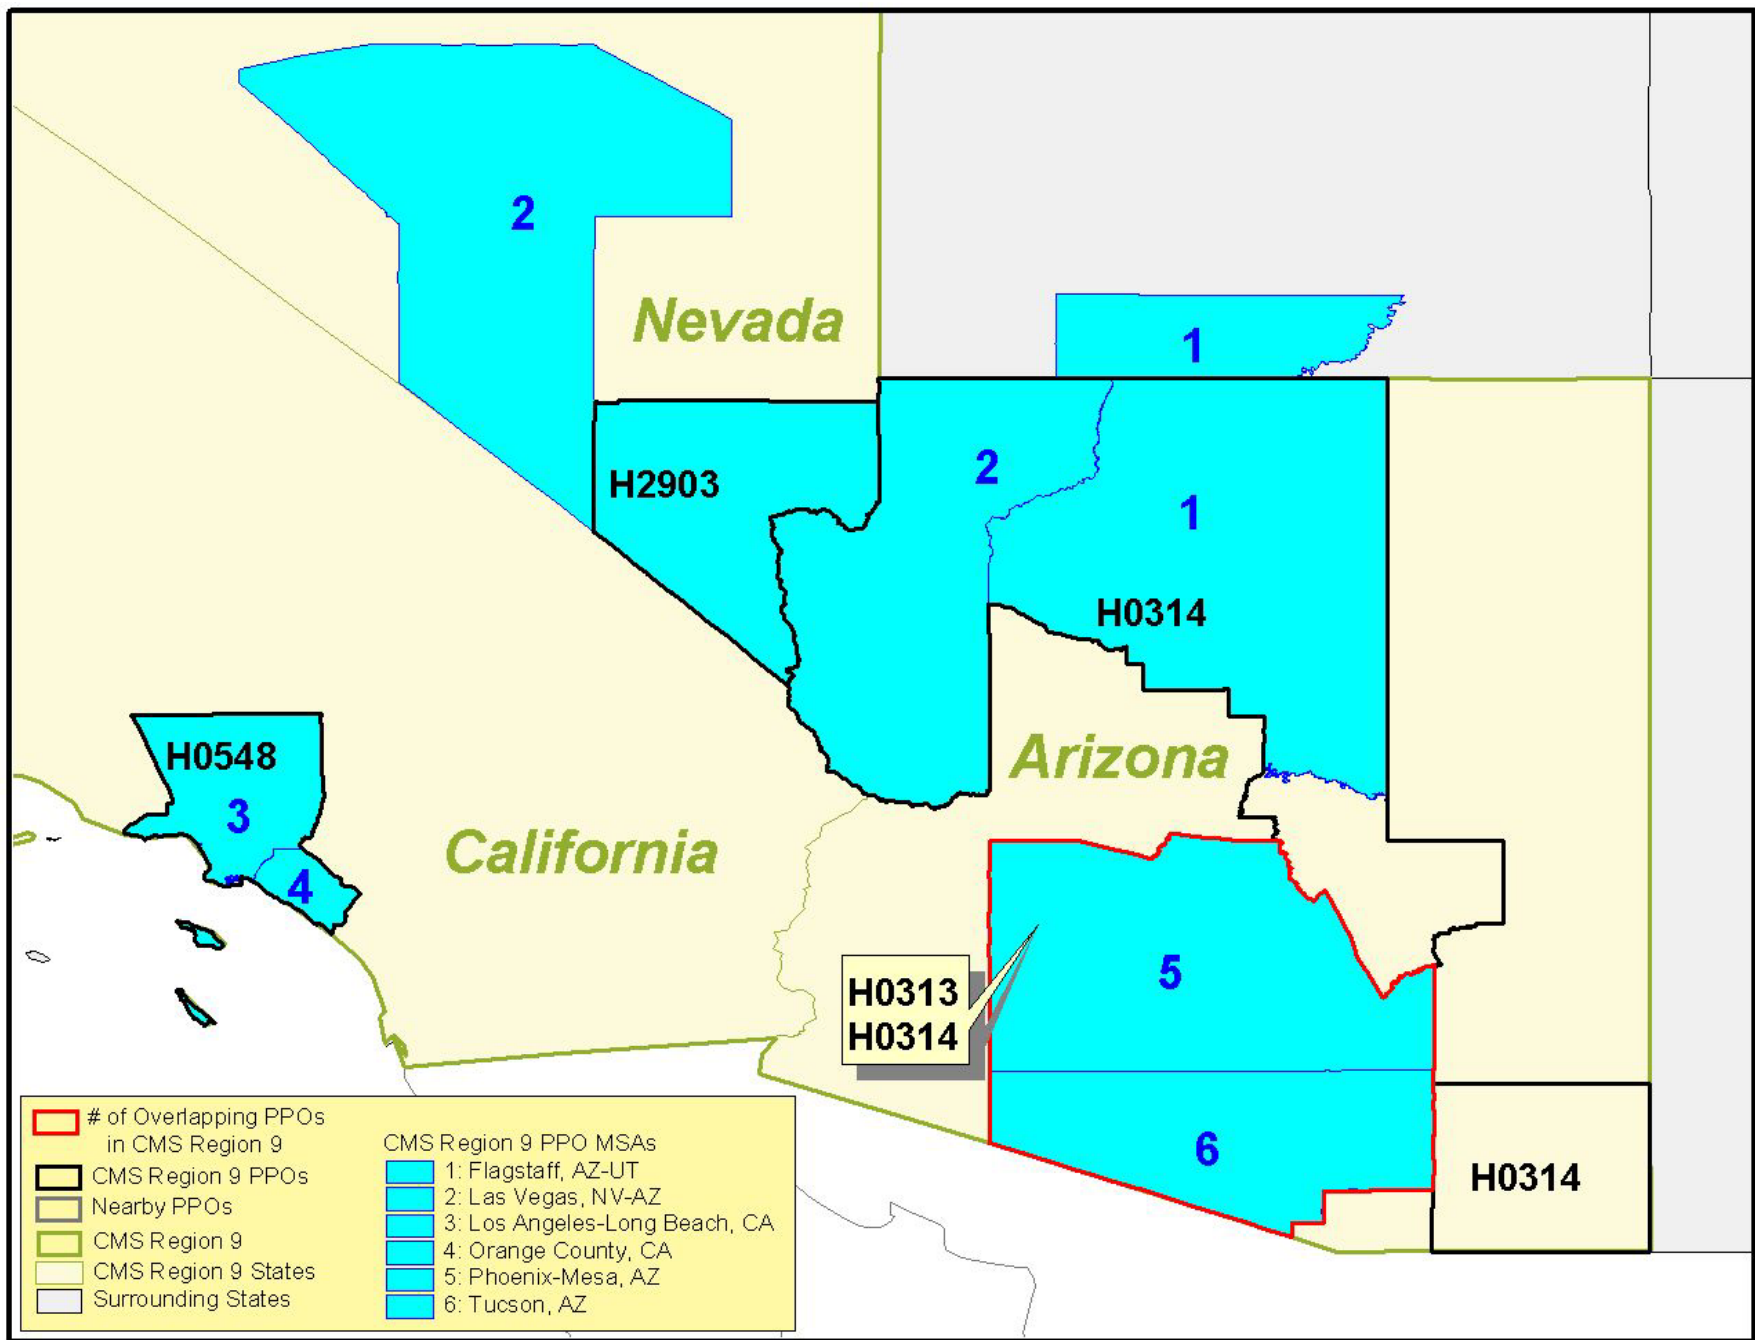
2

Nevada

1

H2903

2

1

H0314

H0548

3

4

California

Arizona

5

H0313
H0314

6

H0314

# of Overlapping PPOs in CMS Region 9
CMS Region 9 PPOs
Nearby PPOs
CMS Region 9
CMS Region 9 States
Surrounding States

CMS Region 9 PPO MSAs
1: Flagstaff, AZ-UT
2: Las Vegas, NV-AZ
3: Los Angeles-Long Beach, CA
4: Orange County, CA
5: Phoenix-Mesa, AZ
6: Tucson, AZ